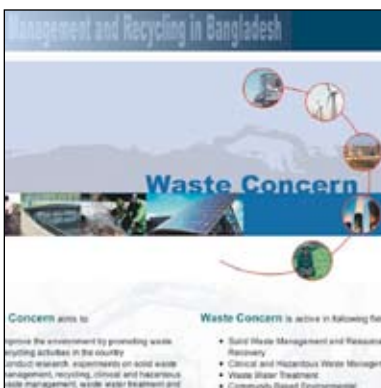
Management and Recycling in Bangladesh

Waste Concern

Concern aims to

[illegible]prove the environment by promoting waste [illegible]ecycling activities in the country
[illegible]conduct research, experiments on solid waste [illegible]anagement, recycling, clinical and hazardous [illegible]aste management, waste water treatment and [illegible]

Waste Concern is active in following fie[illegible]

• Solid Waste Management and Resourc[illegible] Recovery
• Clinical and Hazardous Waste Managem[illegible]
• Waste Water Treatment
• Community Based Environmental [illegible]